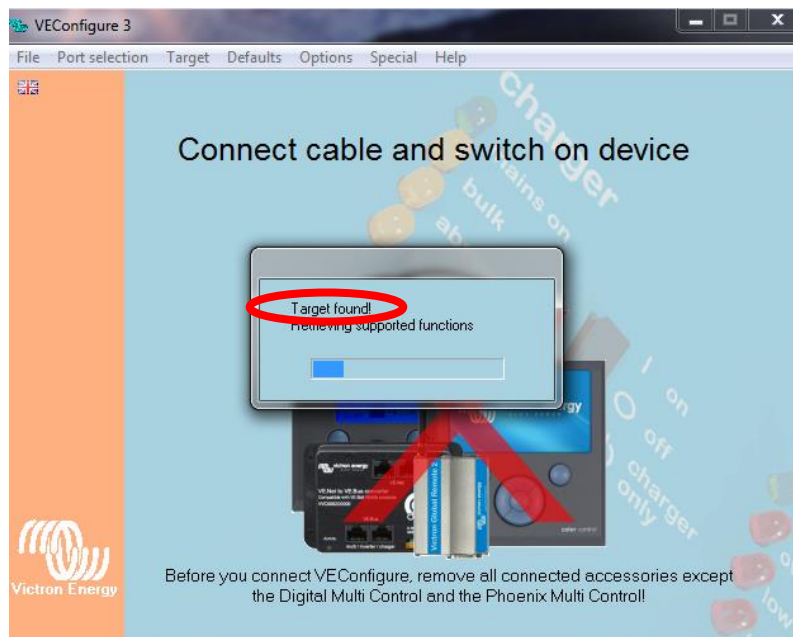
VEConfigure 3

File Port selection Target Defaults Options Special Help

Connect cable and switch on device

charger
mains on
bulk
ab

Target found!
Retrieving supported functions

on
off
charger only

victron energy
VE.Net to VE.Bus converter
Victron Global Remote 2
victron energy

Victron Energy

Before you connect VEConfigure, remove all connected accessories except the Digital Multi Control and the Phoenix Multi Control!